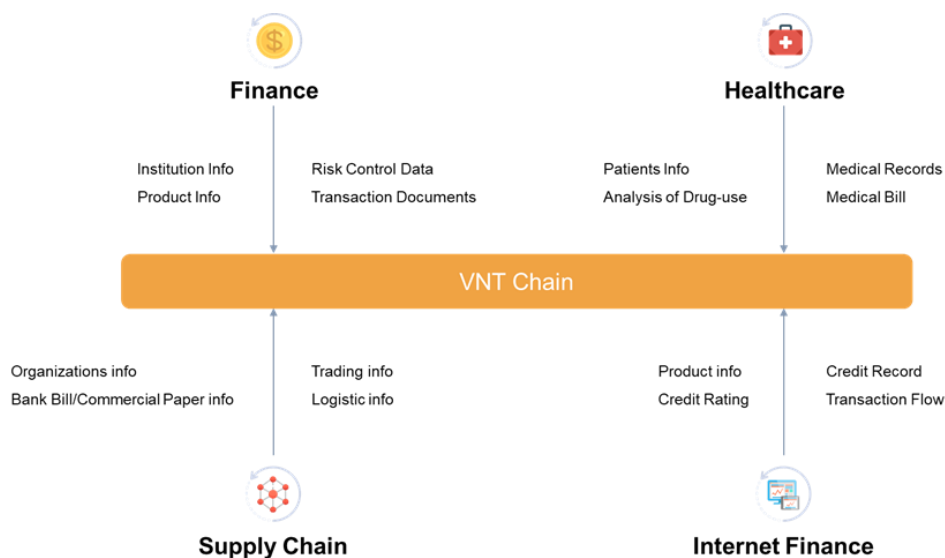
Finance

Healthcare

Institution Info
Product Info

Risk Control Data
Transaction Documents

Patients Info
Analysis of Drug-use

Medical Records
Medical Bill

VNT Chain

Organizations info
Bank Bill/Commercial Paper info

Trading info
Logistic info

Product info
Credit Rating

Credit Record
Transaction Flow

Supply Chain

Internet Finance